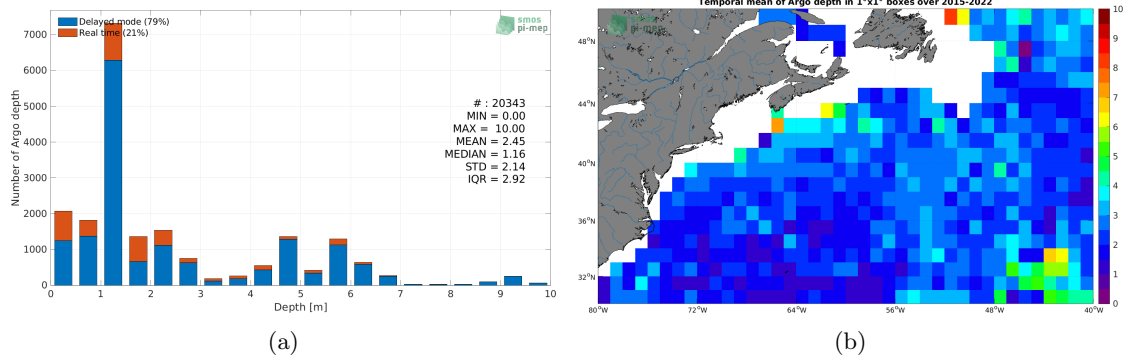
Delayed mode (79%)
Real time (21%)

smos pi-mep

7000
6000
5000
4000
3000
2000
1000
0

Number of Argo depth

# : 20343
MIN = 0.00
MAX = 10.00
MEAN = 2.45
MEDIAN = 1.16
STD = 2.14
IQR = 2.92

0 1 2 3 4 5 6 7 8 9 10
Depth [m]

(a)

Temporal mean of Argo depth in 1°x1° boxes over 2015-2022

smos pi-mep

48°N
44°N
40°N
36°N
32°N

80°W 72°W 64°W 56°W 48°W 40°W

10
9
8
7
6
5
4
3
2
1
0

(b)